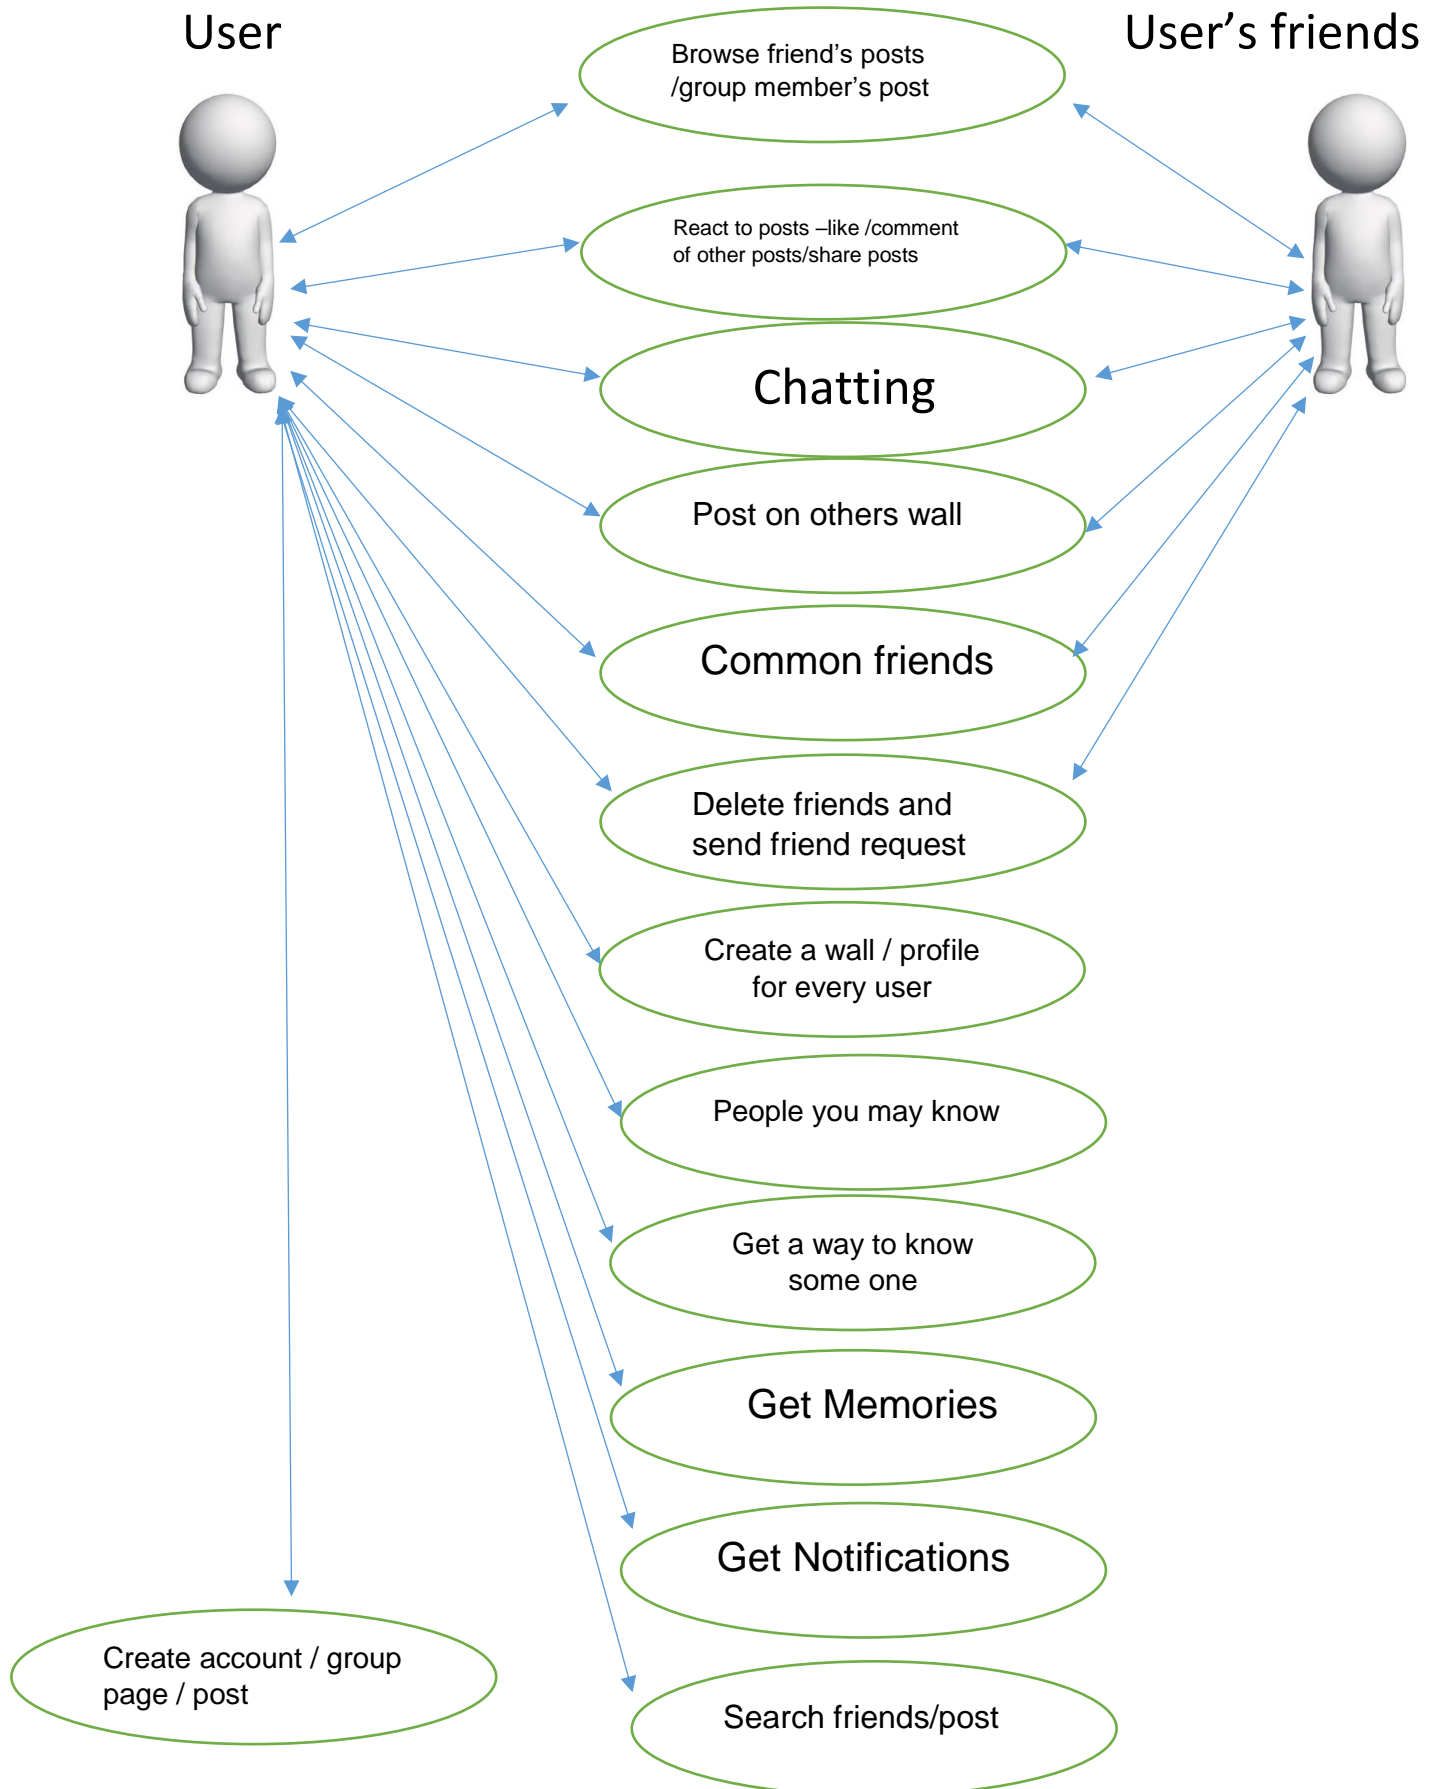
User

User’s friends

Browse friend’s posts /group member’s post

React to posts –like /comment of other posts/share posts

Chatting

Post on others wall

Common friends

Delete friends and send friend request

Create a wall / profile for every user

People you may know

Get a way to know some one

Get Memories

Get Notifications

Create account / group page / post

Search friends/post